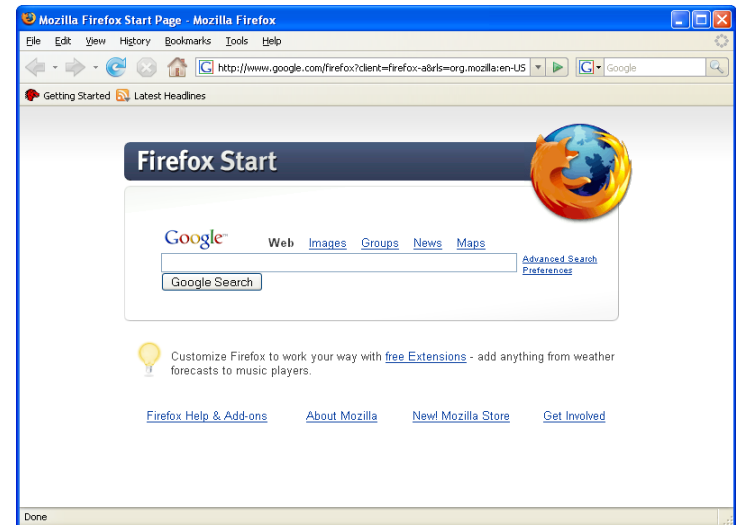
Mozilla Firefox Start Page - Mozilla Firefox

File Edit View History Bookmarks Tools Help

http://www.google.com/firefox?client=firefox-a&rls=org.mozilla:en-US

Google

Getting Started Latest Headlines

Firefox Start

Google™ Web Images Groups News Maps

Advanced Search
Preferences

Google Search

Customize Firefox to work your way with free Extensions - add anything from weather forecasts to music players.

Firefox Help & Add-ons About Mozilla New! Mozilla Store Get Involved

Done